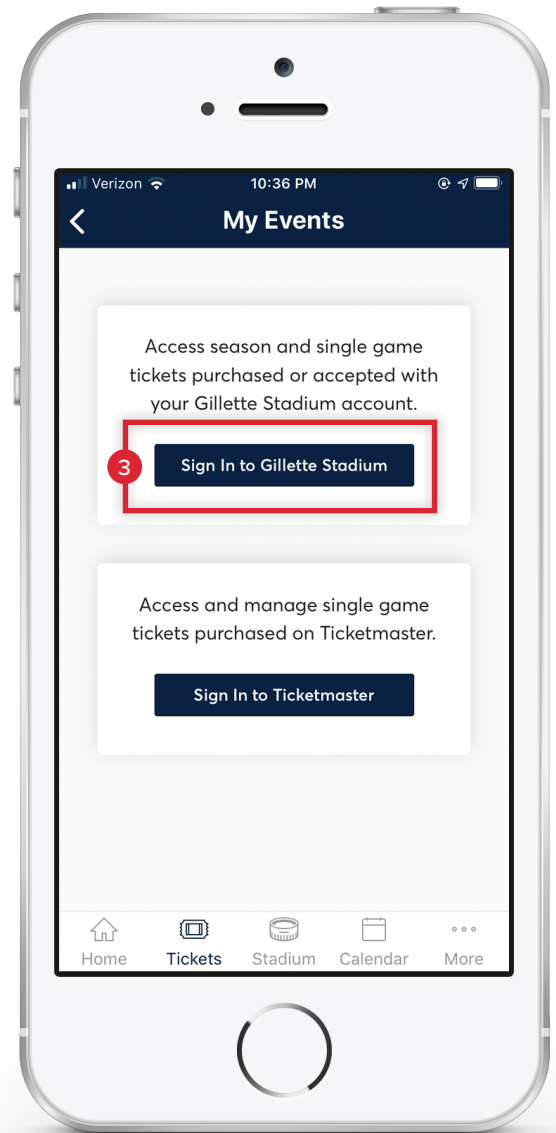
Verizon 10:36 PM

My Events

Access season and single game tickets purchased or accepted with your Gillette Stadium account.

3

Sign In to Gillette Stadium

Access and manage single game tickets purchased on Ticketmaster.

Sign In to Ticketmaster

Home Tickets Stadium Calendar More